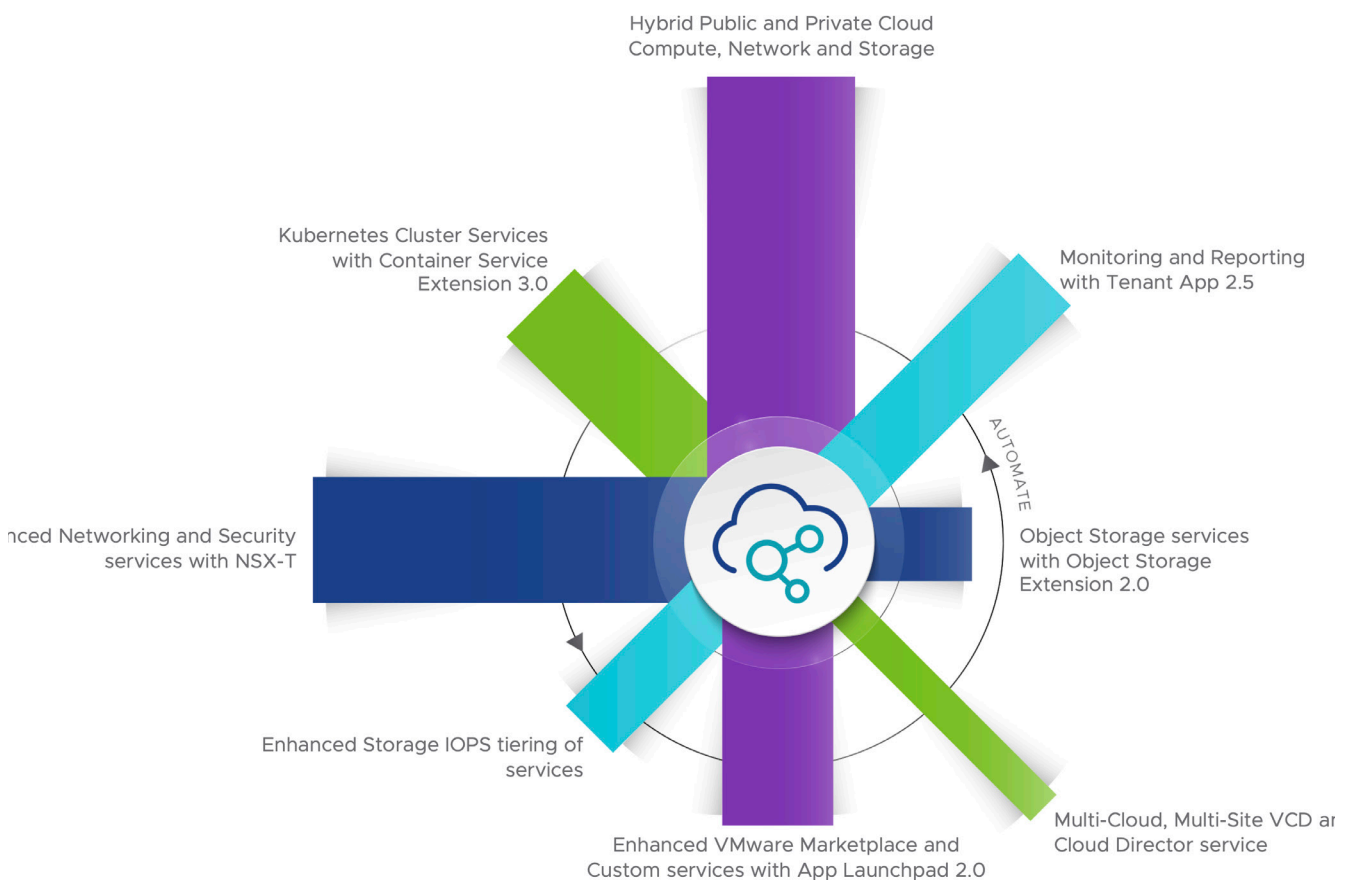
Hybrid Public and Private Cloud Compute, Network and Storage

Kubernetes Cluster Services with Container Service Extension 3.0

Monitoring and Reporting with Tenant App 2.5

AUTOMATE

nced Networking and Security services with NSX-T

Object Storage services with Object Storage Extension 2.0

Enhanced Storage IOPS tiering of services

Multi-Cloud, Multi-Site VCD ar Cloud Director service

Enhanced VMware Marketplace and Custom services with App Launchpad 2.0